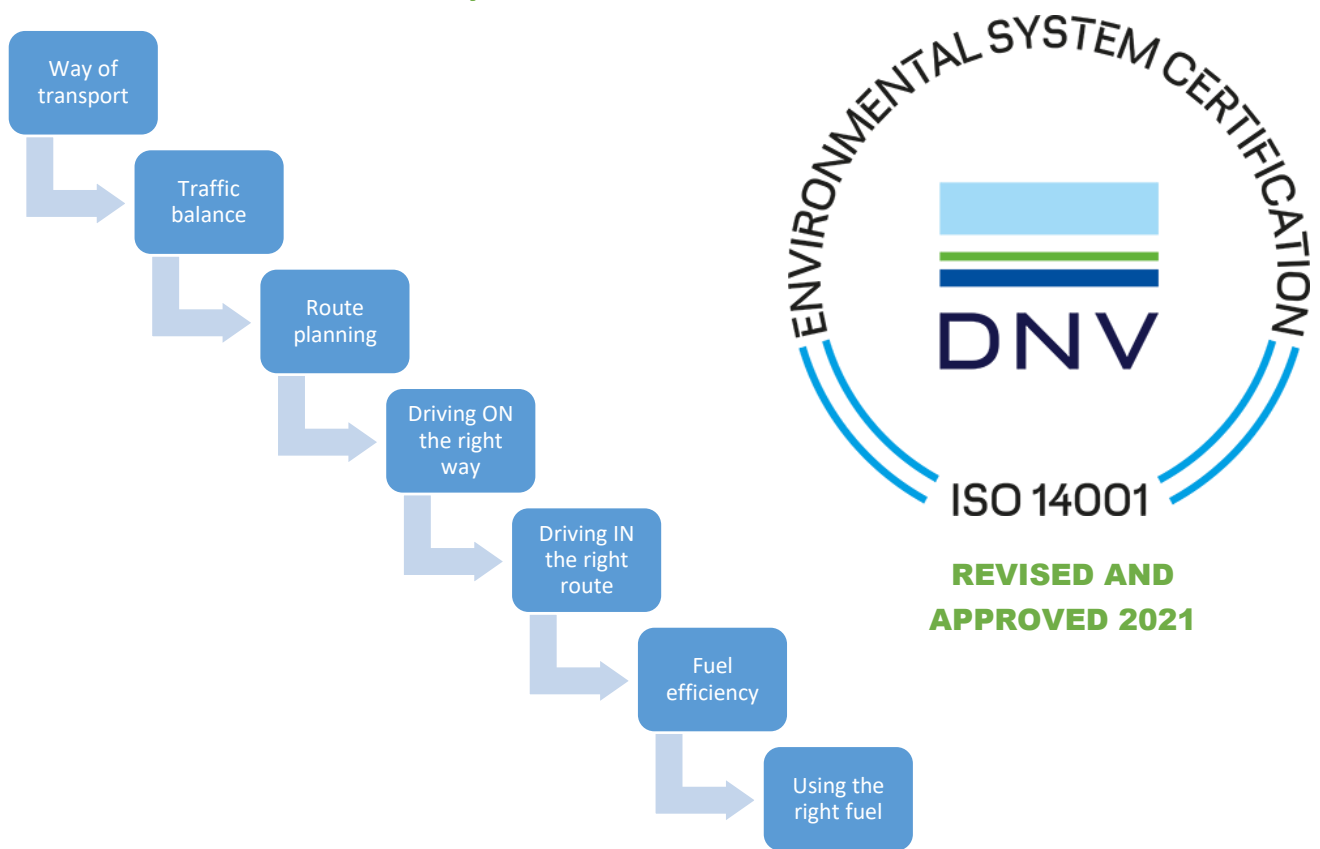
Way of transport

Traffic balance

Route planning

Driving ON the right way

Driving IN the right route

Fuel efficiency

Using the right fuel

ENVIRONMENTAL SYSTEM CERTIFICATION

DNV

ISO 14001

REVISED AND APPROVED 2021